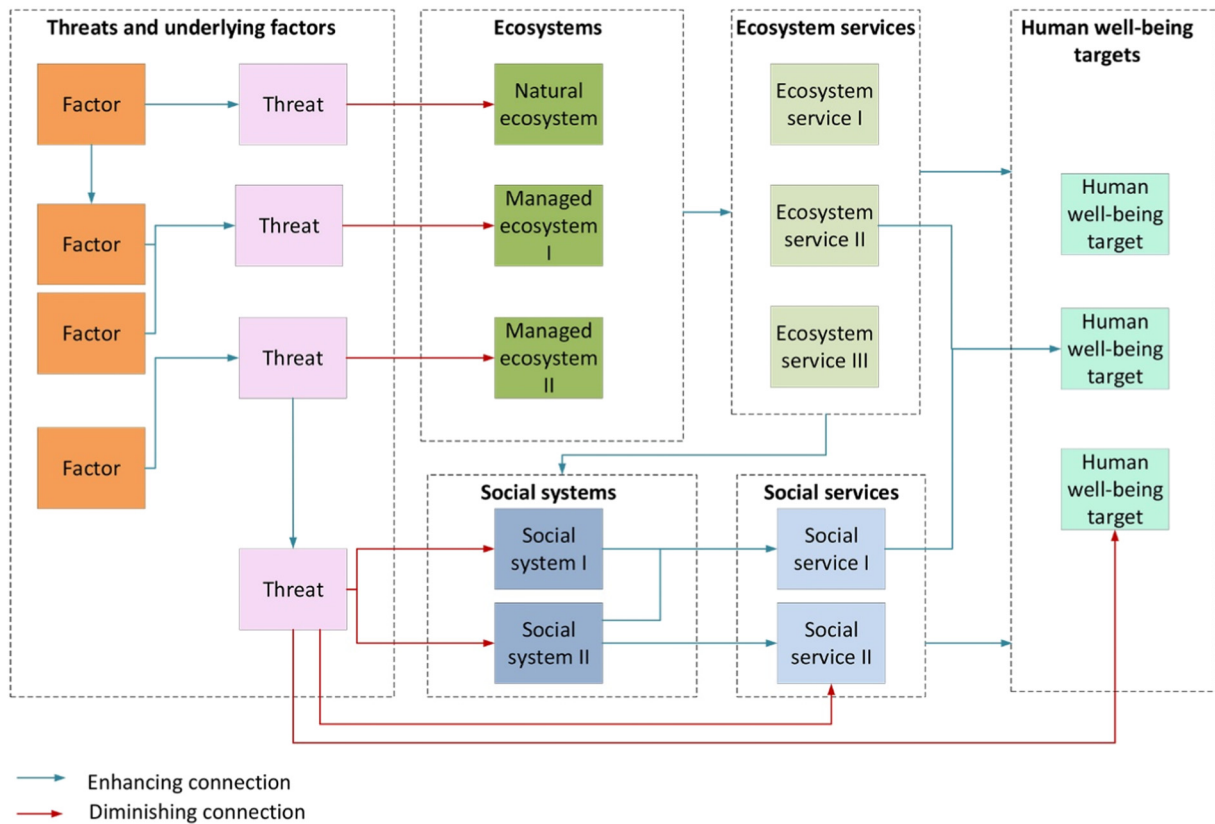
Threats and underlying factors

Factor

Factor

Factor

Factor

Threat

Threat

Threat

Threat

Ecosystems

Natural ecosystem

Managed ecosystem I

Managed ecosystem II

Ecosystem services

Ecosystem service I

Ecosystem service II

Ecosystem service III

Human well-being targets

Human well-being target

Human well-being target

Human well-being target

Social systems

Social system I

Social system II

Social services

Social service I

Social service II

Enhancing connection
Diminishing connection